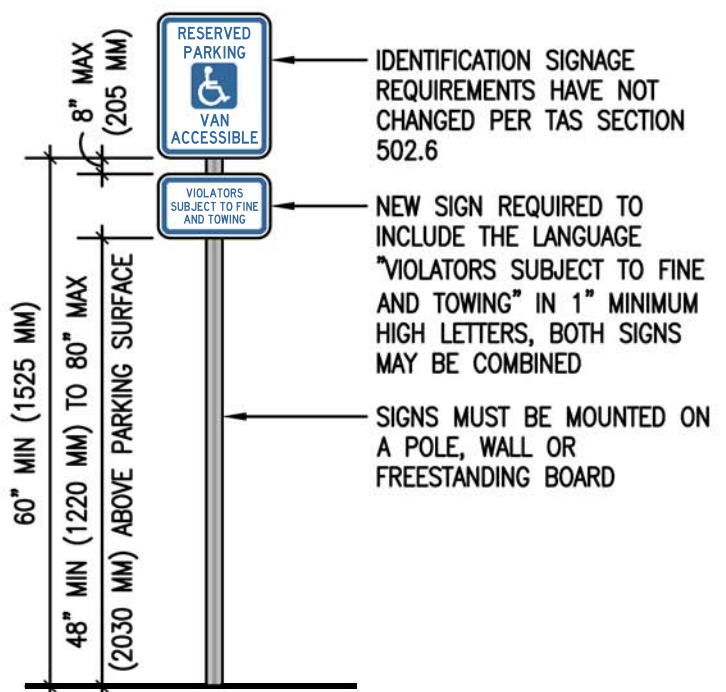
RESERVED PARKING

VAN ACCESSIBLE

VIOLATORS SUBJECT TO FINE AND TOWING

8" MAX (205 MM)

60" MIN (1525 MM)

48" MIN (1220 MM) TO 80" MAX (2030 MM) ABOVE PARKING SURFACE

IDENTIFICATION SIGNAGE REQUIREMENTS HAVE NOT CHANGED PER TAS SECTION 502.6

NEW SIGN REQUIRED TO INCLUDE THE LANGUAGE "VIOLATORS SUBJECT TO FINE AND TOWING" IN 1" MINIMUM HIGH LETTERS, BOTH SIGNS MAY BE COMBINED

SIGNS MUST BE MOUNTED ON A POLE, WALL OR FREESTANDING BOARD